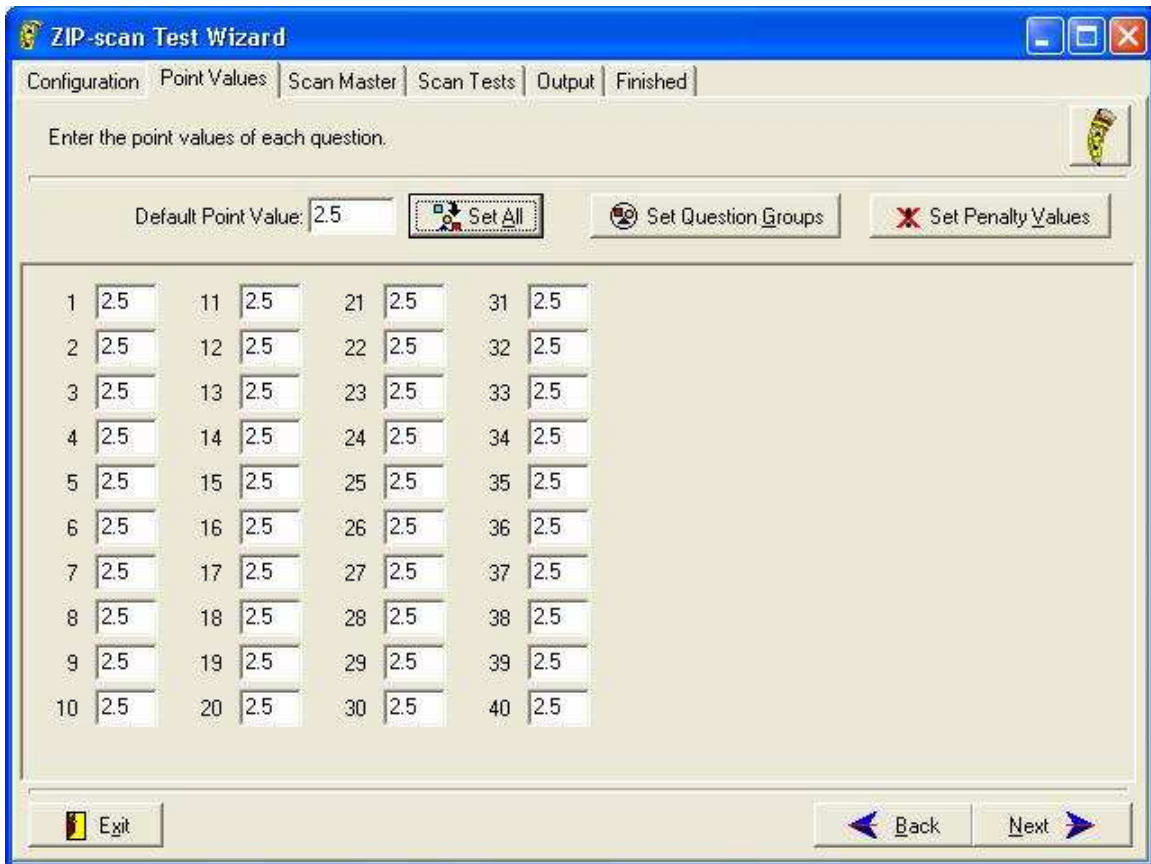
ZIP-scan Test Wizard

Configuration | Point Values | Scan Master | Scan Tests | Output | Finished

Enter the point values of each question.

Default Point Value: 2.5 Set All Set Question Groups Set Penalty Values

| | | | | | | | |
|---|---|---|---|---|---|---|---|
| 1 | 2.5 | 11 | 2.5 | 21 | 2.5 | 31 | 2.5 |
| 2 | 2.5 | 12 | 2.5 | 22 | 2.5 | 32 | 2.5 |
| 3 | 2.5 | 13 | 2.5 | 23 | 2.5 | 33 | 2.5 |
| 4 | 2.5 | 14 | 2.5 | 24 | 2.5 | 34 | 2.5 |
| 5 | 2.5 | 15 | 2.5 | 25 | 2.5 | 35 | 2.5 |
| 6 | 2.5 | 16 | 2.5 | 26 | 2.5 | 36 | 2.5 |
| 7 | 2.5 | 17 | 2.5 | 27 | 2.5 | 37 | 2.5 |
| 8 | 2.5 | 18 | 2.5 | 28 | 2.5 | 38 | 2.5 |
| 9 | 2.5 | 19 | 2.5 | 29 | 2.5 | 39 | 2.5 |
| 10 | 2.5 | 20 | 2.5 | 30 | 2.5 | 40 | 2.5 |

Exit Back Next